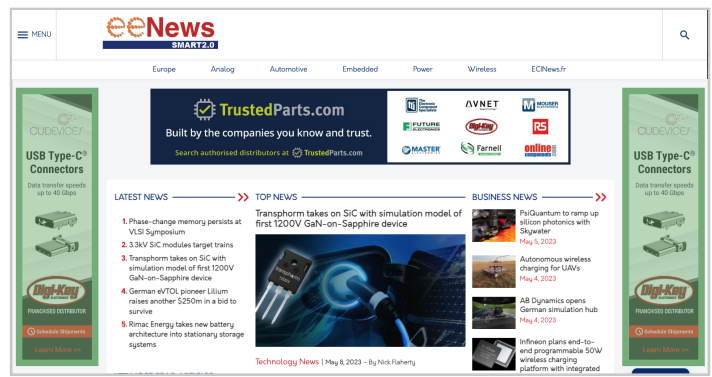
MENU

eeNews SMART2.0

Europe Analog Automotive Embedded Power Wireless ECINews.fr

CUI DEVICES
USB Type-C® Connectors
Data transfer speeds up to 40 Gbps
Digi-Key ELECTRONICS
FRANCHISED DISTRIBUTOR
Schedule Shipments
Learn More >>

TrustedParts.com
Built by the companies you know and trust.
Search authorised distributors at TrustedParts.com
AVNET MOUSER ELECTRONICS FUTURE ELECTRONICS Digi-Key RS MASTER Farnell online components.com

LATEST NEWS

1. Phase-change memory persists at VLSI Symposium
2. 3.3kV SiC modules target trains
3. Transphorm takes on SiC with simulation model of first 1200V GaN-on-Sapphire device
4. German eVTOL pioneer Lilium raises another $250m in a bid to survive
5. Rimac Energy takes new battery architecture into stationary storage systems

TOP NEWS

Transphorm takes on SiC with simulation model of first 1200V GaN-on-Sapphire device

Technology News | May 8, 2023 - By Nick Flaherty

BUSINESS NEWS

PsiQuantum to ramp up silicon photonics with Skywater
May 5, 2023

Autonomous wireless charging for UAVs
May 4, 2023

AB Dynamics opens German simulation hub
May 4, 2023

Infineon plans end-to-end programmable 50W wireless charging platform with integrated

CUI DEVICES
USB Type-C® Connectors
Data transfer speeds up to 40 Gbps
Digi-Key ELECTRONICS
FRANCHISED DISTRIBUTOR
Schedule Shipments
Learn More >>